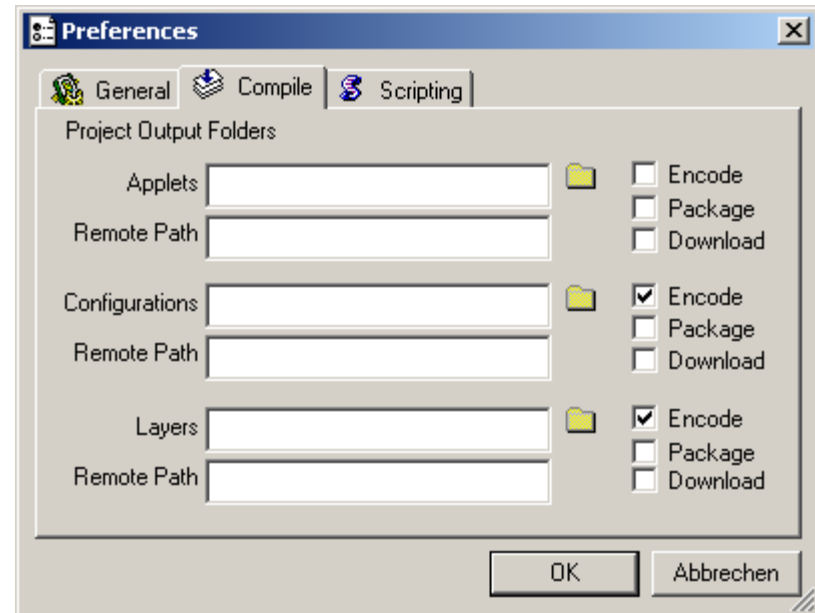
Preferences

General Compile Scripting

Project Output Folders

Applets
Remote Path

Encode
Package
Download

Configurations
Remote Path

Encode
Package
Download

Layers
Remote Path

Encode
Package
Download

OK Abbrechen